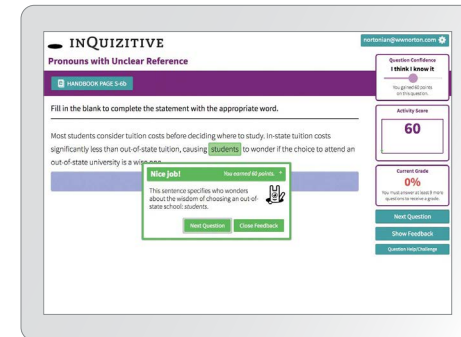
INQUIZITIVE

nortonian@wwnorton.com

Pronouns with Unclear Reference

HANDBOOK PAGE S-6b

Fill in the blank to complete the statement with the appropriate word.

Most students consider tuition costs before deciding where to study. In-state tuition costs significantly less than out-of-state tuition, causing students to wonder if the choice to attend an out-of-state university is a wise one.

Nice job! You earned 60 points.

This sentence specifies who wonders about the wisdom of choosing an out-of-state school: students.

Next Question

Close Feedback

Question Confidence

I think I know it

You gained 60 points on this question.

Activity Score

60

Current Grade

0%

You must answer at least 9 more questions to receive a grade.

Next Question

Show Feedback

Question Help/Challenge